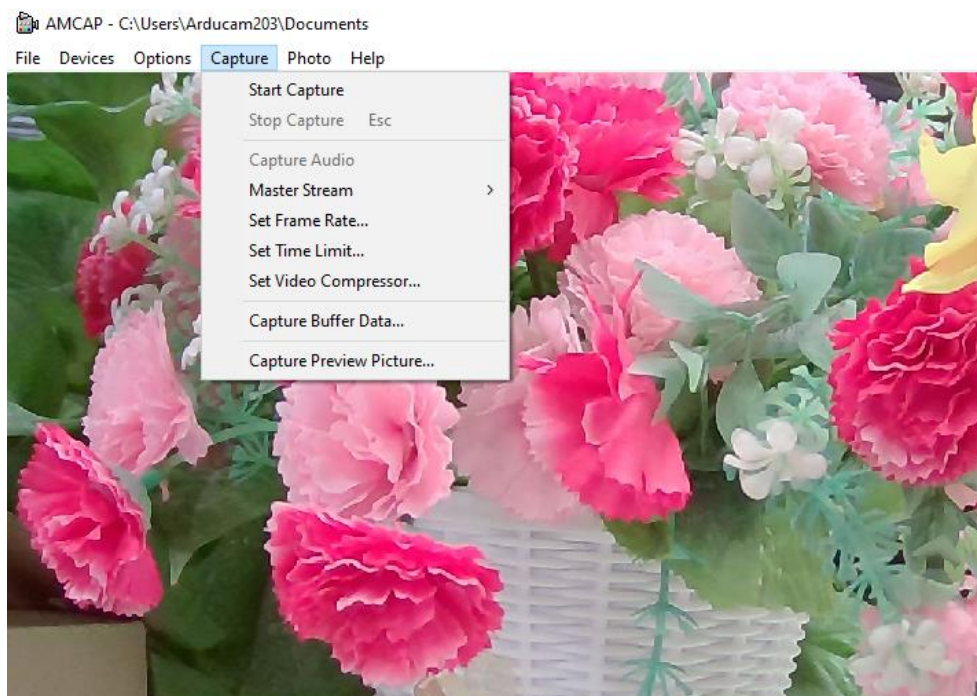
AMCAP - C:\Users\Arducam203\Documents

File Devices Options Capture Photo Help

Start Capture
Stop Capture Esc
Capture Audio
Master Stream >
Set Frame Rate...
Set Time Limit...
Set Video Compressor...
Capture Buffer Data...
Capture Preview Picture...